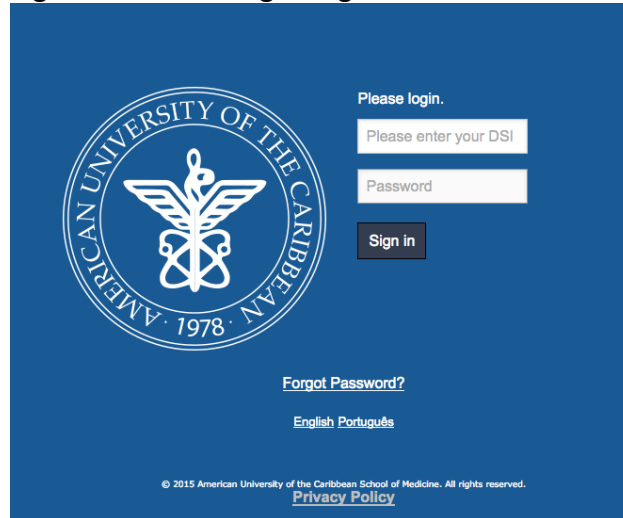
AMERICAN UNIVERSITY OF THE CARIBBEAN · 1978 ·

Please login.

Please enter your DSI

Password

Sign in

Forgot Password?

English Português

© 2015 American University of the Caribbean School of Medicine. All rights reserved.

Privacy Policy